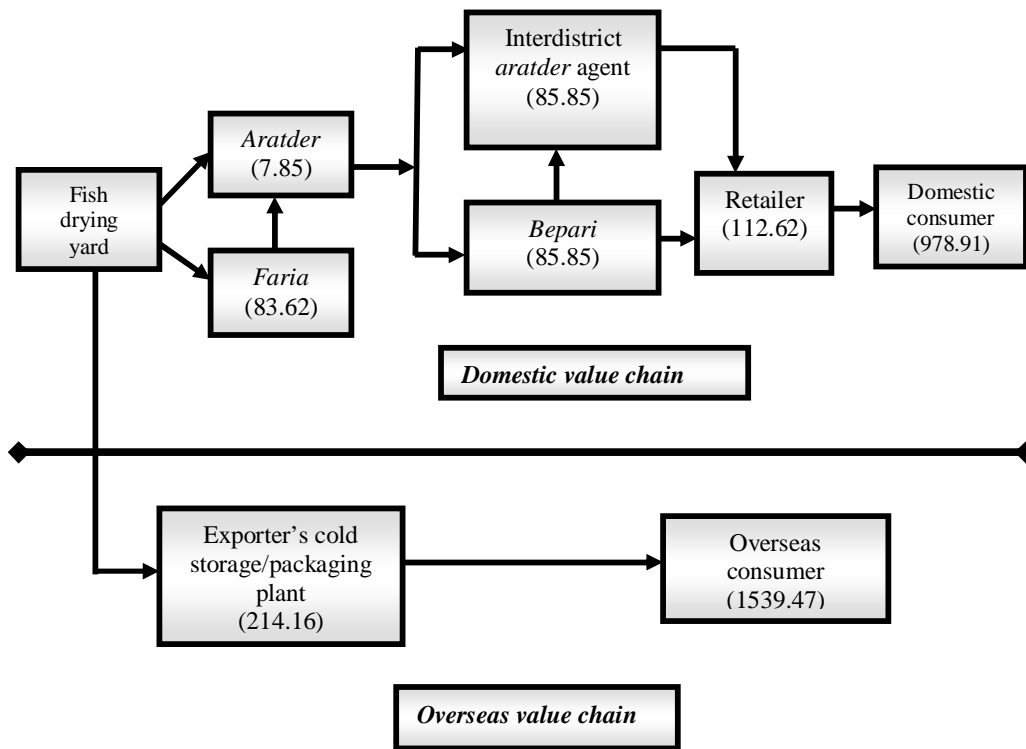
Fish drying yard

Aratder (7.85)

Faria (83.62)

Interdistrict aratder agent (85.85)

Bepari (85.85)

Retailer (112.62)

Domestic consumer (978.91)

Domestic value chain

Exporter's cold storage/packaging plant (214.16)

Overseas consumer (1539.47)

Overseas value chain